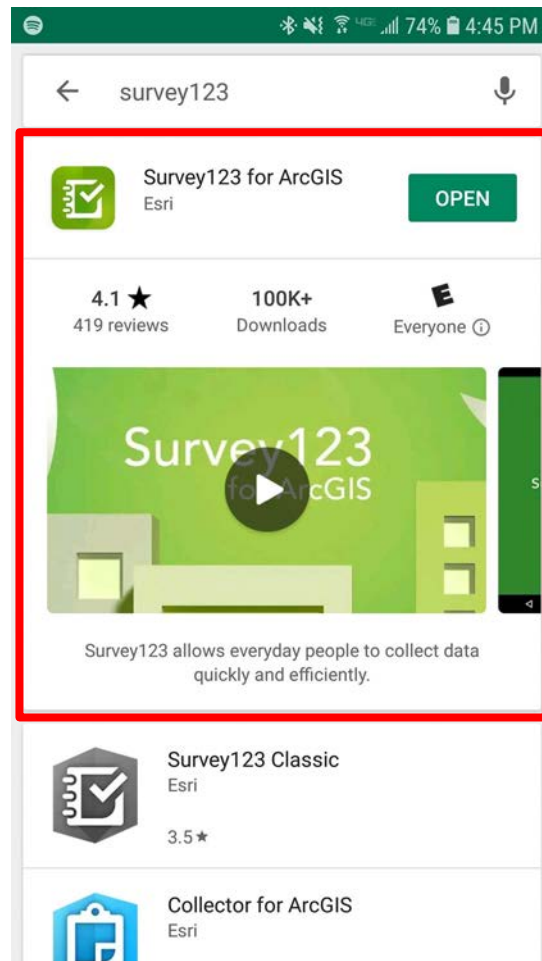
4G 74% 4:45 PM

survey123

Survey123 for ArcGIS
Esri

OPEN

4.1 ★
419 reviews

100K+
Downloads

E
Everyone ⓘ

Survey123
for ArcGIS

S

Survey123 allows everyday people to collect data quickly and efficiently.

Survey123 Classic
Esri
3.5★

Collector for ArcGIS
Esri